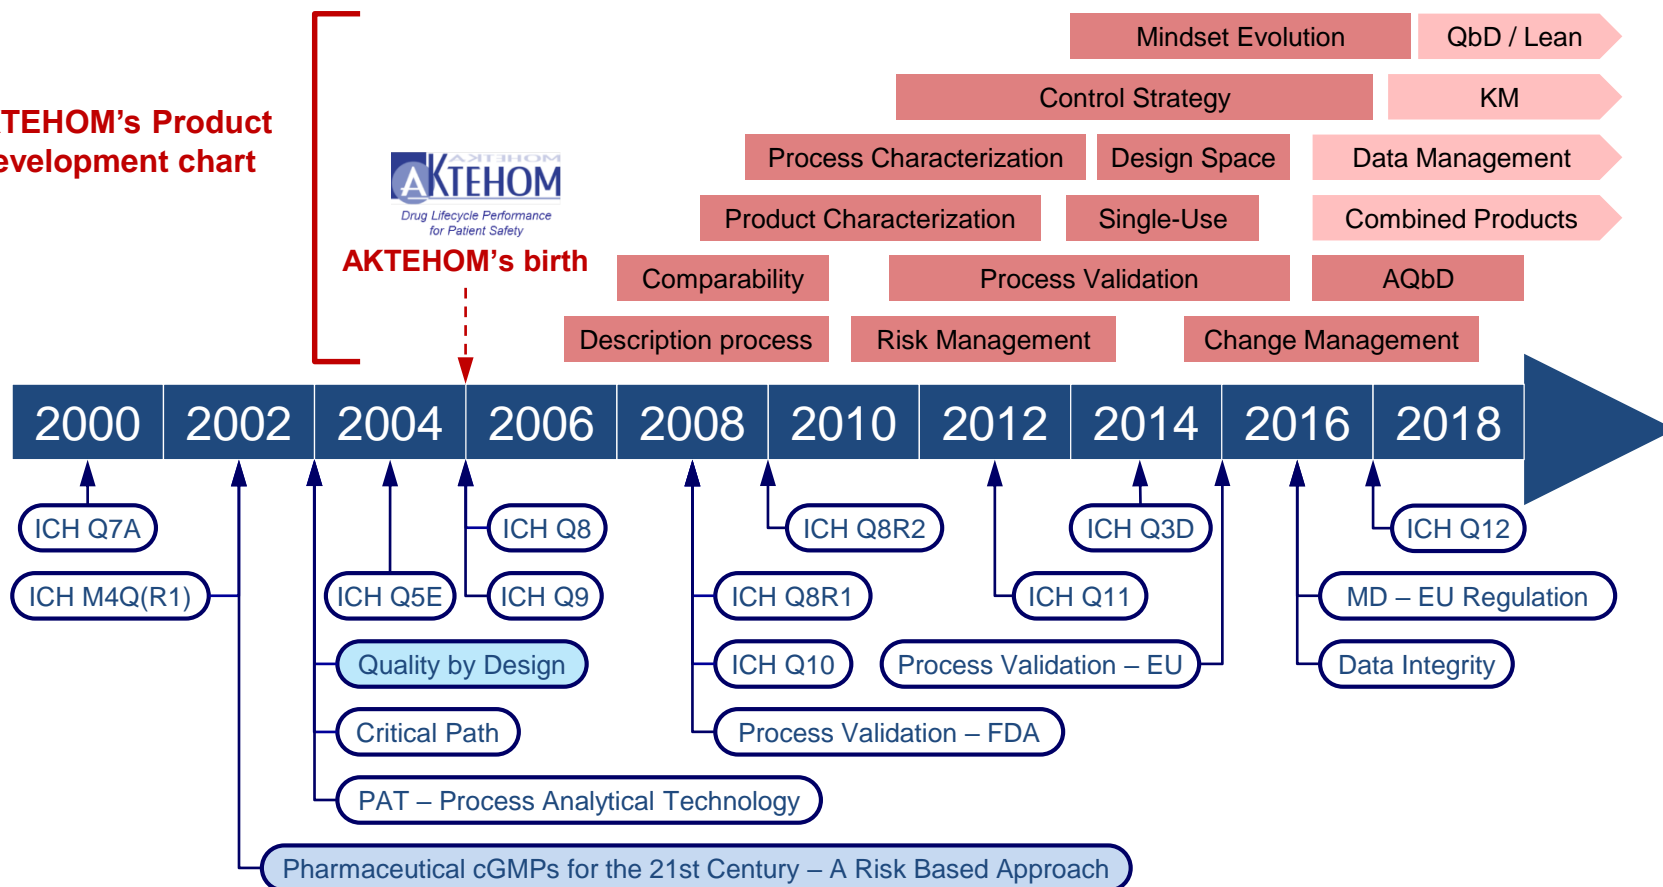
TEHOM's Product evelopment chart

AKTEHOM
Drug Lifecycle Performance for Patient Safety

AKTEHOM's birth

Mindset Evolution
QbD / Lean
Control Strategy
KM
Process Characterization
Design Space
Data Management
Product Characterization
Single-Use
Combined Products
Comparability
Process Validation
AQbD
Description process
Risk Management
Change Management

2000 2002 2004 2006 2008 2010 2012 2014 2016 2018

ICH Q7A
ICH M4Q(R1)
ICH Q5E
ICH Q8
ICH Q9
Quality by Design
Critical Path
PAT – Process Analytical Technology
Pharmaceutical cGMPs for the 21st Century – A Risk Based Approach
ICH Q8R2
ICH Q8R1
ICH Q10
Process Validation – FDA
ICH Q3D
ICH Q11
Process Validation – EU
ICH Q12
MD – EU Regulation
Data Integrity